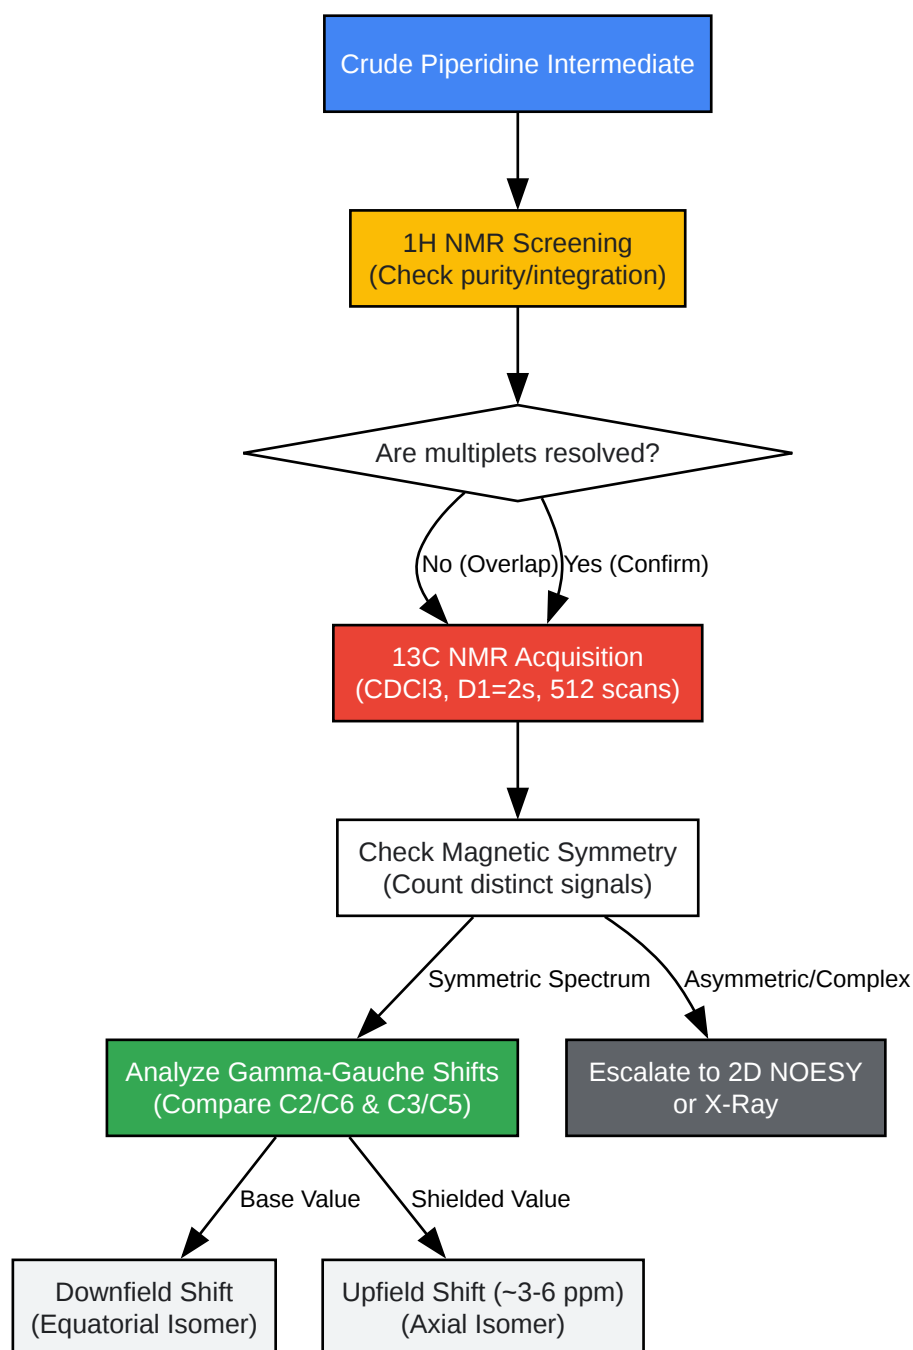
Crude Piperidine Intermediate

1H NMR Screening
(Check purity/integration)

Are multiplets resolved?

No (Overlap)

Yes (Confirm)

13C NMR Acquisition
(CDCl3, D1=2s, 512 scans)

Check Magnetic Symmetry
(Count distinct signals)

Symmetric Spectrum

Asymmetric/Complex

Analyze Gamma-Gauche Shifts
(Compare C2/C6 & C3/C5)

Escalate to 2D NOESY
or X-Ray

Base Value

Shielded Value

Downfield Shift
(Equatorial Isomer)

Upfield Shift (~3-6 ppm)
(Axial Isomer)